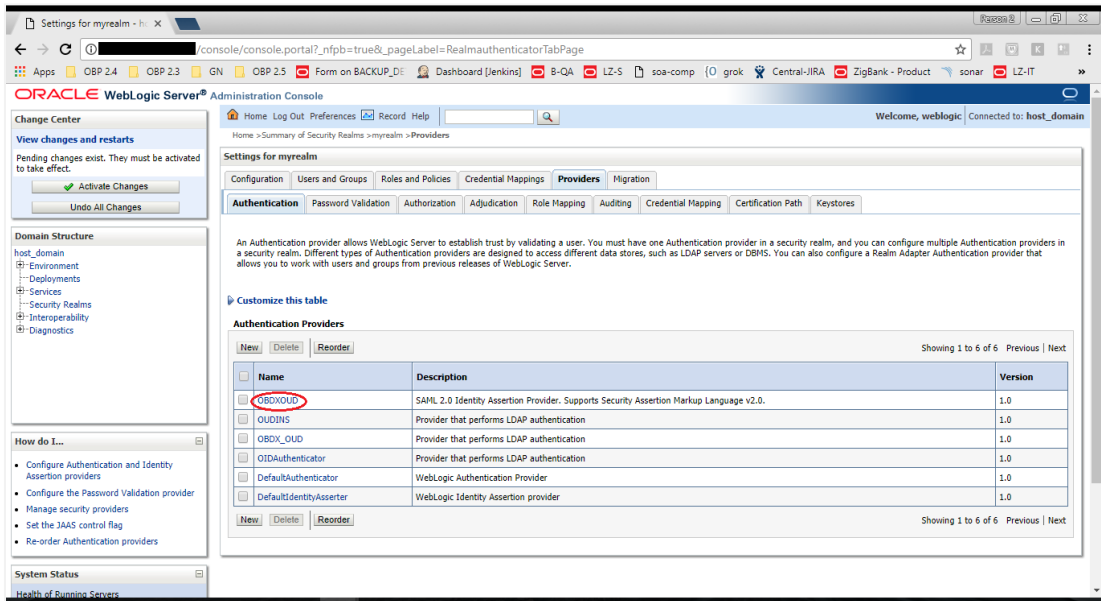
Settings for myrealm - ×
Person 2
/console/console.portal?_nfpb=true&_pageLabel=RealmauthenticatorTabPage
Apps OBP 2.4 OBP 2.3 GN OBP 2.5 Form on BACKUP_DE Dashboard [Jenkins] B-QA LZ-S soa-comp grok Central-JIRA ZigBank - Product sonar LZ-IT »
ORACLE WebLogic Server® Administration Console
Change Center
View changes and restarts
Pending changes exist. They must be activated to take effect.
Activate Changes
Undo All Changes
Domain Structure
host_domain
Environment
Deployments
Services
Security Realms
Interoperability
Diagnostics
How do I...
• Configure Authentication and Identity Assertion providers
• Configure the Password Validation provider
• Manage security providers
• Set the JAAS control flag
• Re-order Authentication providers
System Status
Health of Running Servers
Home Log Out Preferences Record Help
Welcome, weblogic Connected to: host_domain
Home >Summary of Security Realms >myrealm >Providers
Settings for myrealm
Configuration Users and Groups Roles and Policies Credential Mappings Providers Migration
Authentication Password Validation Authorization Adjudication Role Mapping Auditing Credential Mapping Certification Path Keystores
An Authentication provider allows WebLogic Server to establish trust by validating a user. You must have one Authentication provider in a security realm, and you can configure multiple Authentication providers in a security realm. Different types of Authentication providers are designed to access different data stores, such as LDAP servers or DBMS. You can also configure a Realm Adapter Authentication provider that allows you to work with users and groups from previous releases of WebLogic Server.
Customize this table
Authentication Providers
New Delete Reorder
Showing 1 to 6 of 6 Previous | Next

| Name | Description | Version |
|---|---|---|
| OBDXOUD | SAML 2.0 Identity Assertion Provider. Supports Security Assertion Markup Language v2.0. | 1.0 |
| OUDINS | Provider that performs LDAP authentication | 1.0 |
| OBDX_OUD | Provider that performs LDAP authentication | 1.0 |
| OIDAuthenticator | Provider that performs LDAP authentication | 1.0 |
| DefaultAuthenticator | WebLogic Authentication Provider | 1.0 |
| DefaultIdentityAsserter | WebLogic Identity Assertion provider | 1.0 |

New Delete Reorder
Showing 1 to 6 of 6 Previous | Next